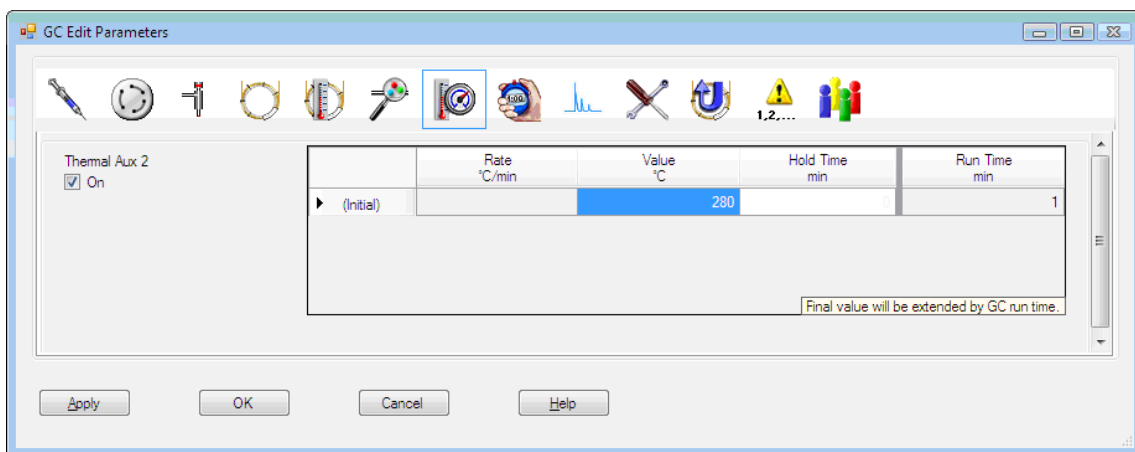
GC Edit Parameters

1:00

1,2,...

Thermal Aux 2
On

| | Rate °C/min | Value °C | Hold Time min | Run Time min |
|---|---|---|---|---|
| (Initial) | | 280 | 0 | 1 |

Final value will be extended by GC run time.

Apply
OK
Cancel
Help